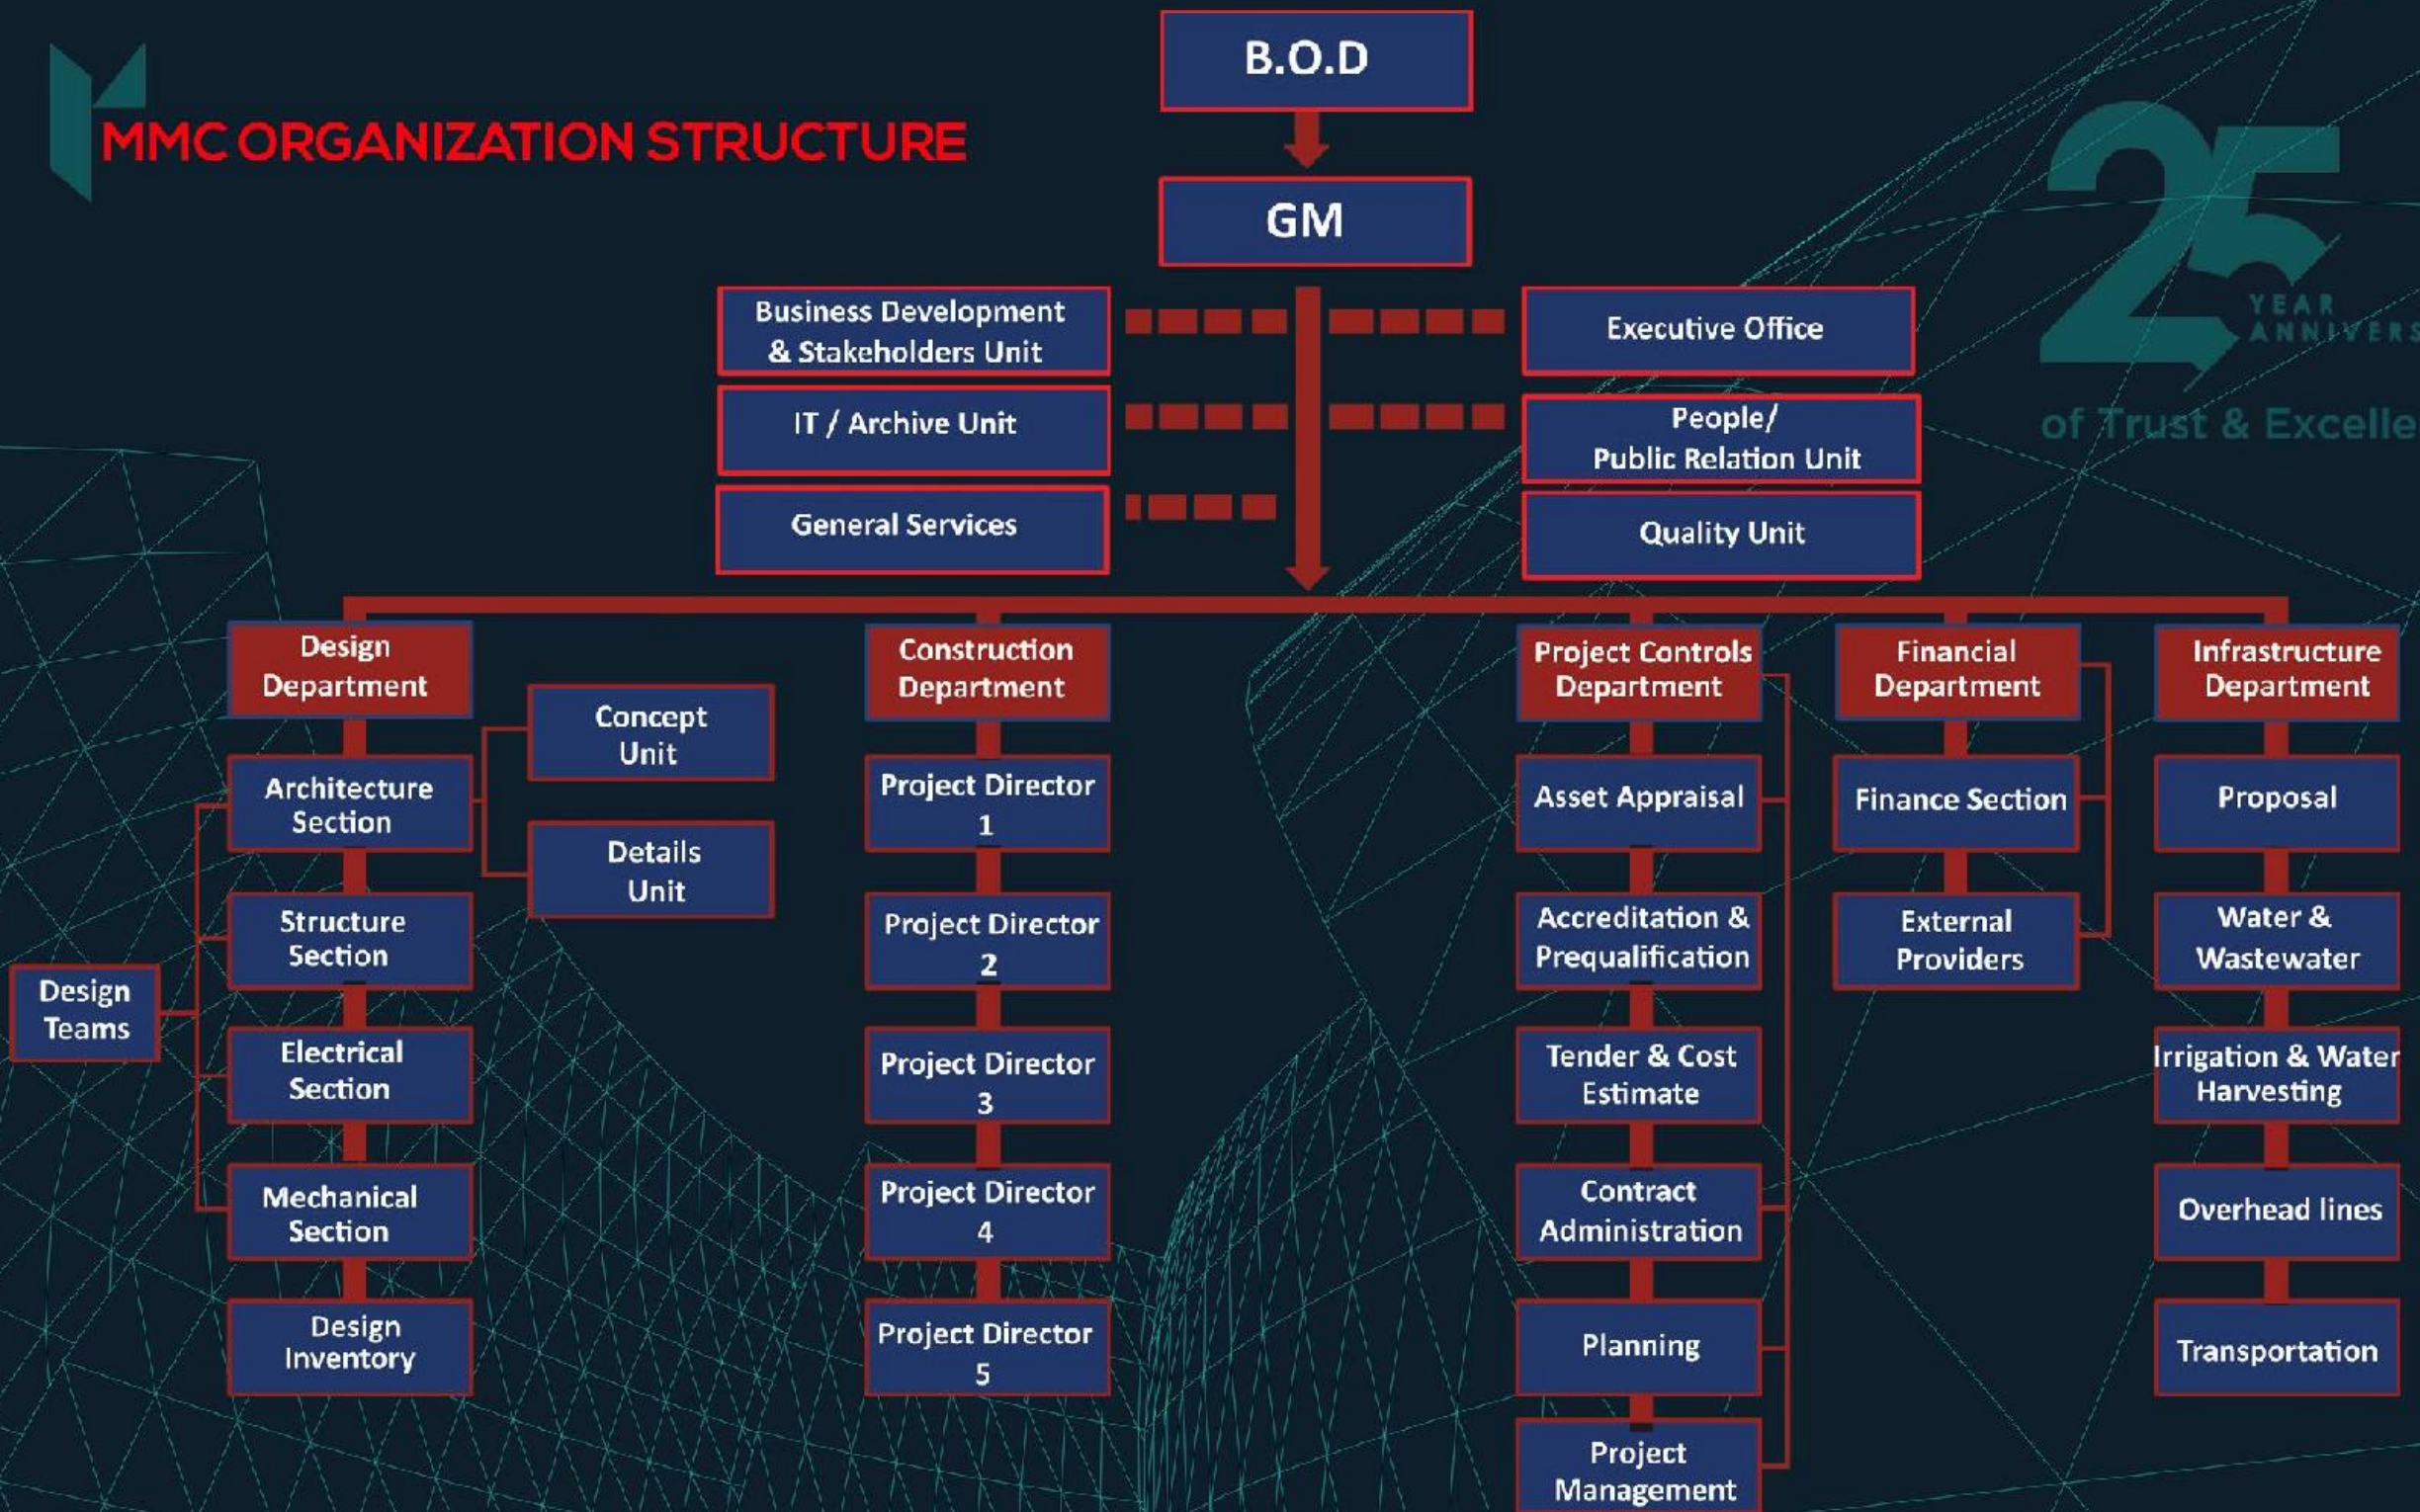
MMC ORGANIZATION STRUCTURE

B.O.D

GM

25 YEAR ANNIVERS
of Trust & Excelle

Business Development & Stakeholders Unit

IT / Archive Unit

General Services

Executive Office

People/ Public Relation Unit

Quality Unit

Design Department

Architecture Section

Structure Section

Electrical Section

Mechanical Section

Design Inventory

Concept Unit

Details Unit

Design Teams

Construction Department

Project Director 1

Project Director 2

Project Director 3

Project Director 4

Project Director 5

Project Controls Department

Asset Appraisal

Accreditation & Prequalification

Tender & Cost Estimate

Contract Administration

Planning

Project Management

Financial Department

Finance Section

External Providers

Infrastructure Department

Proposal

Water & Wastewater

Irrigation & Water Harvesting

Overhead lines

Transportation